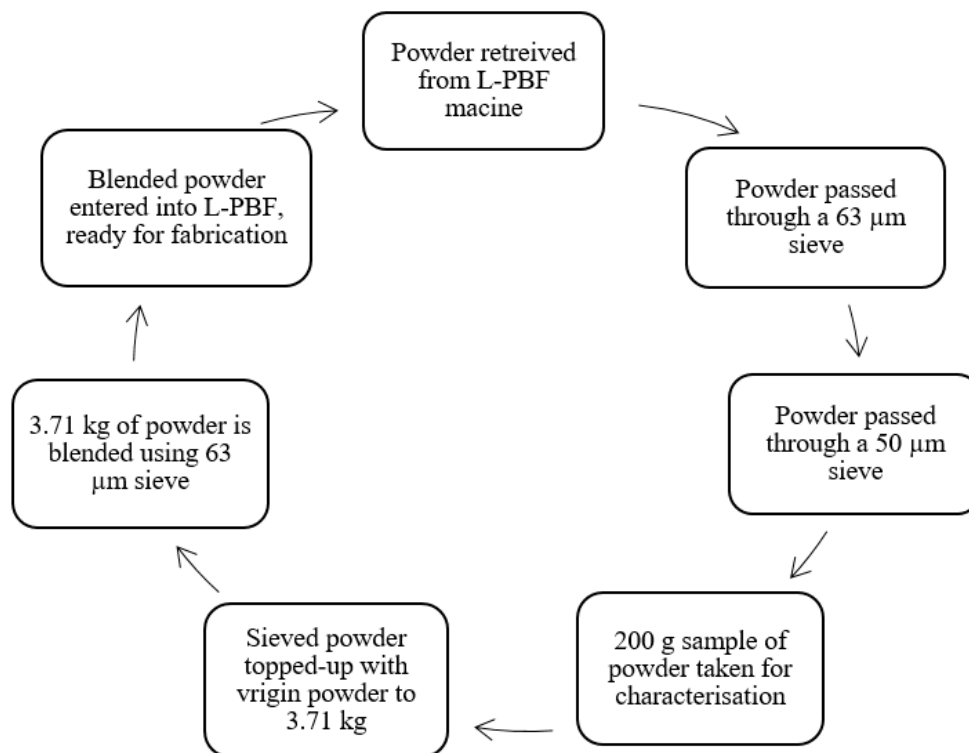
Powder retreived from L-PBF macine

Powder passed through a 63 µm sieve

Powder passed through a 50 µm sieve

200 g sample of powder taken for characterisation

Sieved powder topped-up with vrigin powder to 3.71 kg

3.71 kg of powder is blended using 63 µm sieve

Blended powder entered into L-PBF, ready for fabrication